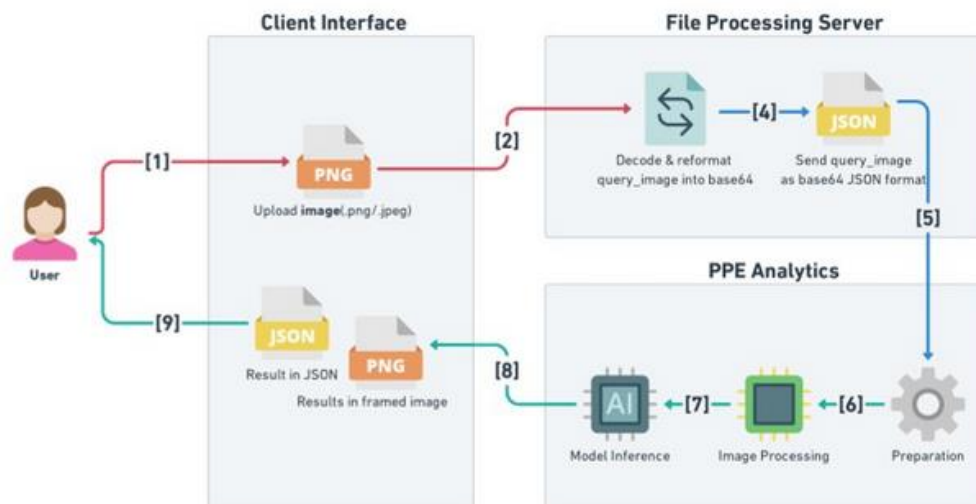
Client Interface

File Processing Server

User

[1]

PNG

Upload **image**(.png/.jpeg)

[2]

Decode & reformat query_image into base64

[4]

JSON

Send query_image as base64 JSON format

[5]

PPE Analytics

[9]

JSON

Result in JSON

PNG

Results in framed image

[8]

AI

Model Inference

[7]

Image Processing

[6]

Preparation